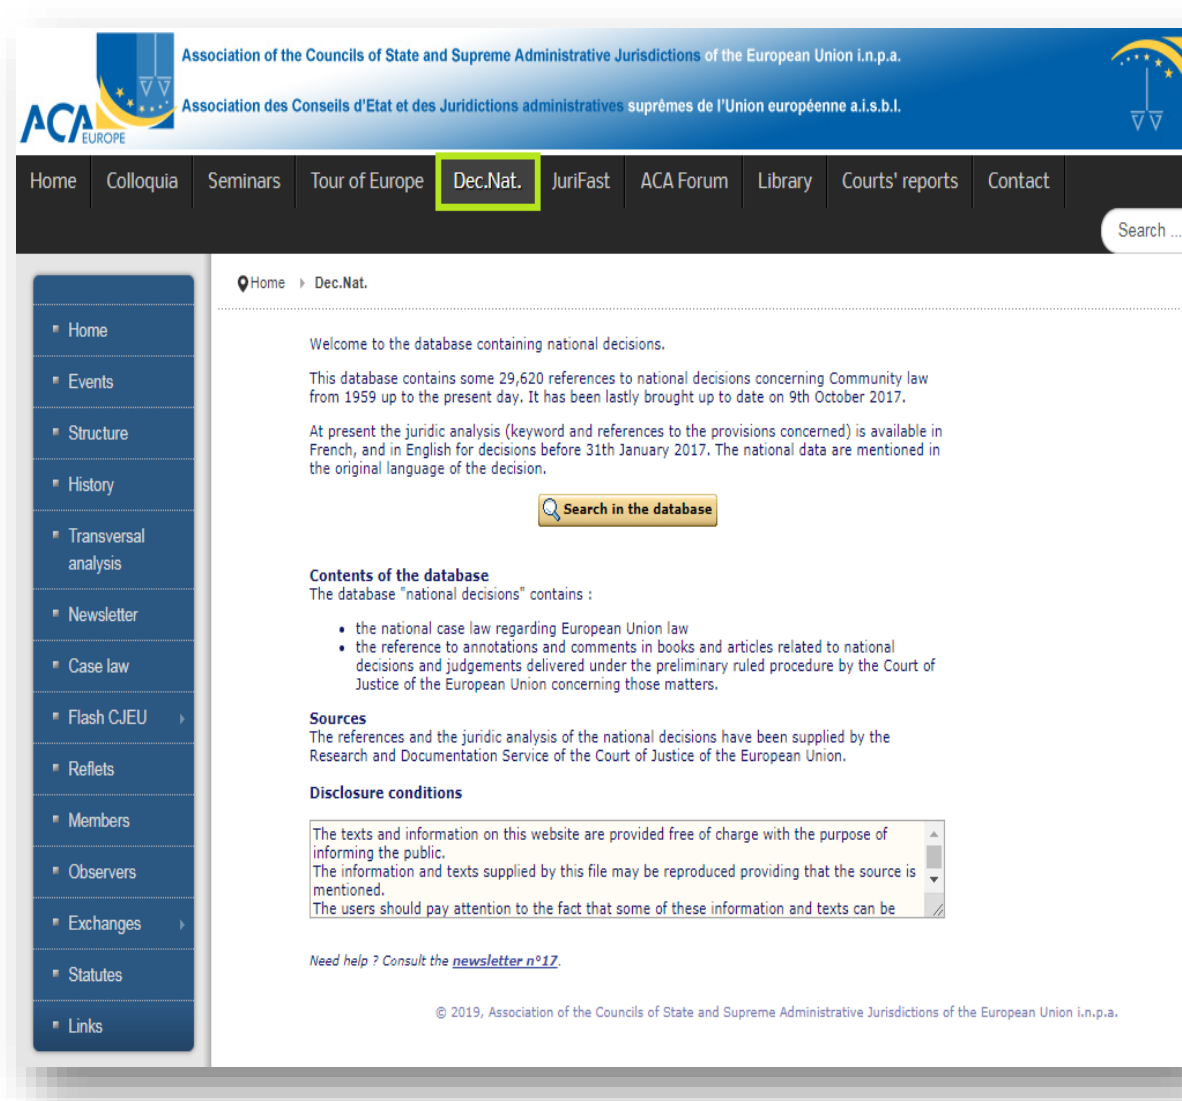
ACA EUROPE

Association of the Councils of State and Supreme Administrative Jurisdictions of the European Union i.n.p.a.

Association des Conseils d'Etat et des Juridictions administratives suprêmes de l'Union européenne a.i.s.b.l.

Home | Colloquia | Seminars | Tour of Europe | Dec.Nat. | JuriFast | ACA Forum | Library | Courts' reports | Contact

Search ...

Home
Events
Structure
History
Transversal analysis
Newsletter
Case law
Flash CJEU
Reflets
Members
Observers
Exchanges
Statutes
Links

Home › Dec.Nat.

Welcome to the database containing national decisions.

This database contains some 29,620 references to national decisions concerning Community law from 1959 up to the present day. It has been lastly brought up to date on 9th October 2017.

At present the juridic analysis (keyword and references to the provisions concerned) is available in French, and in English for decisions before 31th January 2017. The national data are mentioned in the original language of the decision.

Search in the database

Contents of the database
The database "national decisions" contains :

- the national case law regarding European Union law
- the reference to annotations and comments in books and articles related to national decisions and judgements delivered under the preliminary ruled procedure by the Court of Justice of the European Union concerning those matters.

Sources
The references and the juridic analysis of the national decisions have been supplied by the Research and Documentation Service of the Court of Justice of the European Union.

Disclosure conditions

The texts and information on this website are provided free of charge with the purpose of informing the public.
The information and texts supplied by this file may be reproduced providing that the source is mentioned.
The users should pay attention to the fact that some of these information and texts can be

Need help ? Consult the newsletter n°17.

© 2019, Association of the Councils of State and Supreme Administrative Jurisdictions of the European Union i.n.p.a.